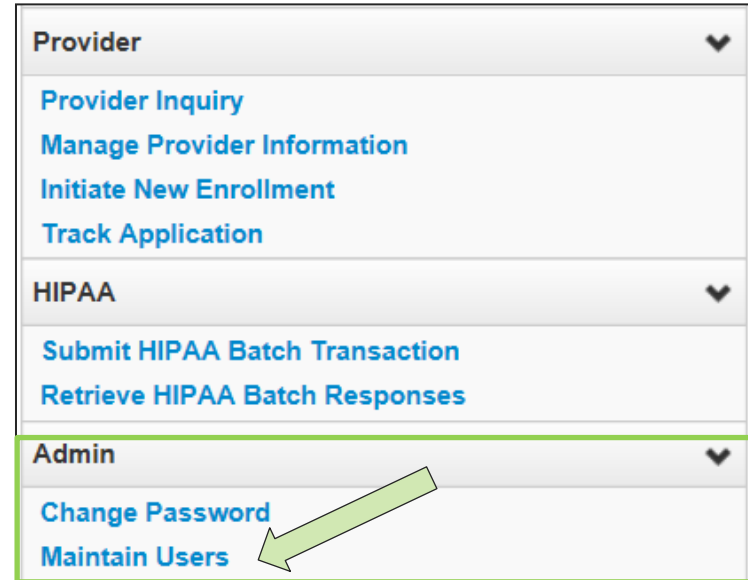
Provider

Provider Inquiry
Manage Provider Information
Initiate New Enrollment
Track Application

HIPAA

Submit HIPAA Batch Transaction
Retrieve HIPAA Batch Responses

Admin

Change Password
Maintain Users